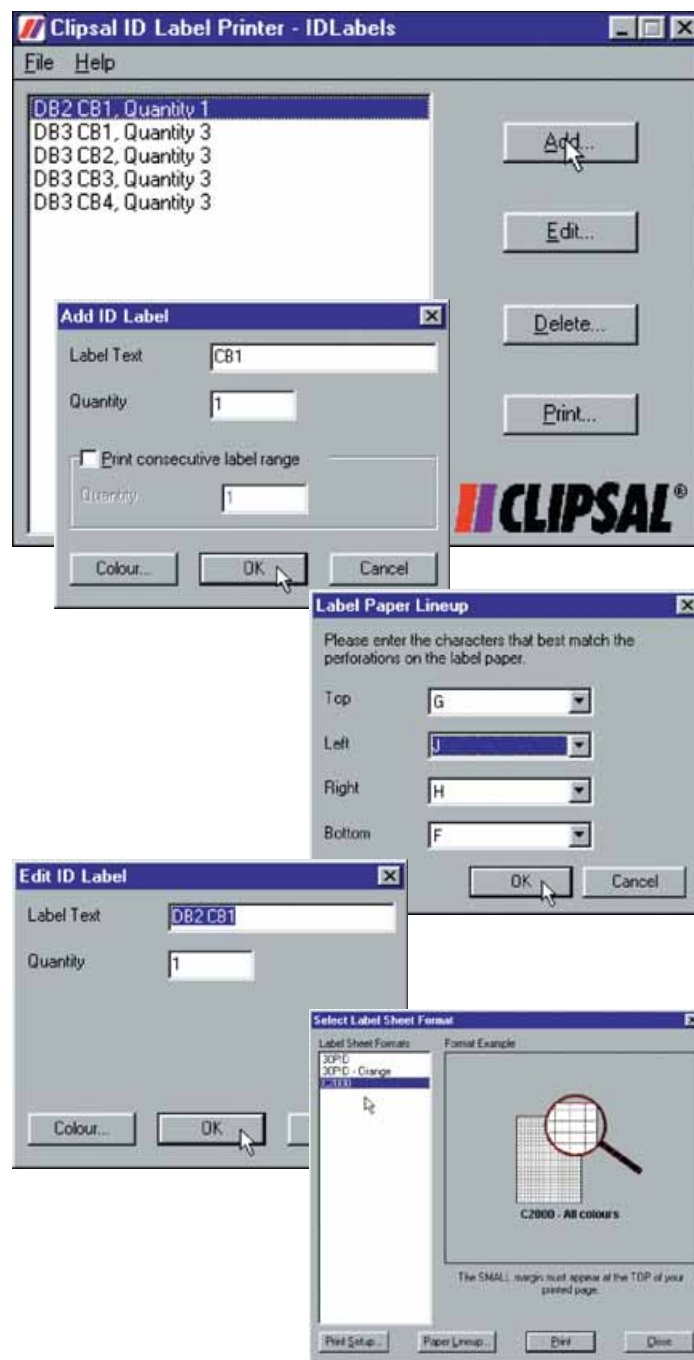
Clipsal ID Label Printer - IDLabels

File Help

DB2 CB1, Quantity 1
DB3 CB1, Quantity 3
DB3 CB2, Quantity 3
DB3 CB3, Quantity 3
DB3 CB4, Quantity 3

Add...

Edit...

Delete...

Print...

CLIPSAL®

Add ID Label

Label Text CB1

Quantity 1

Print consecutive label range

Quantity 1

Colour... OK Cancel

Label Paper Lineup

Please enter the characters that best match the perforations on the label paper.

Top G

Left J

Right H

Bottom F

OK Cancel

Edit ID Label

Label Text DB2 CB1

Quantity 1

Colour... OK

Select Label Sheet Format

Label Sheet Formats

30PID
30PID - Orange
C2000

Format Example

C2000 - All colours

The SMALL margin must appear at the TOP of your printed page.

Print Setup... Paper Lineup... Print Close